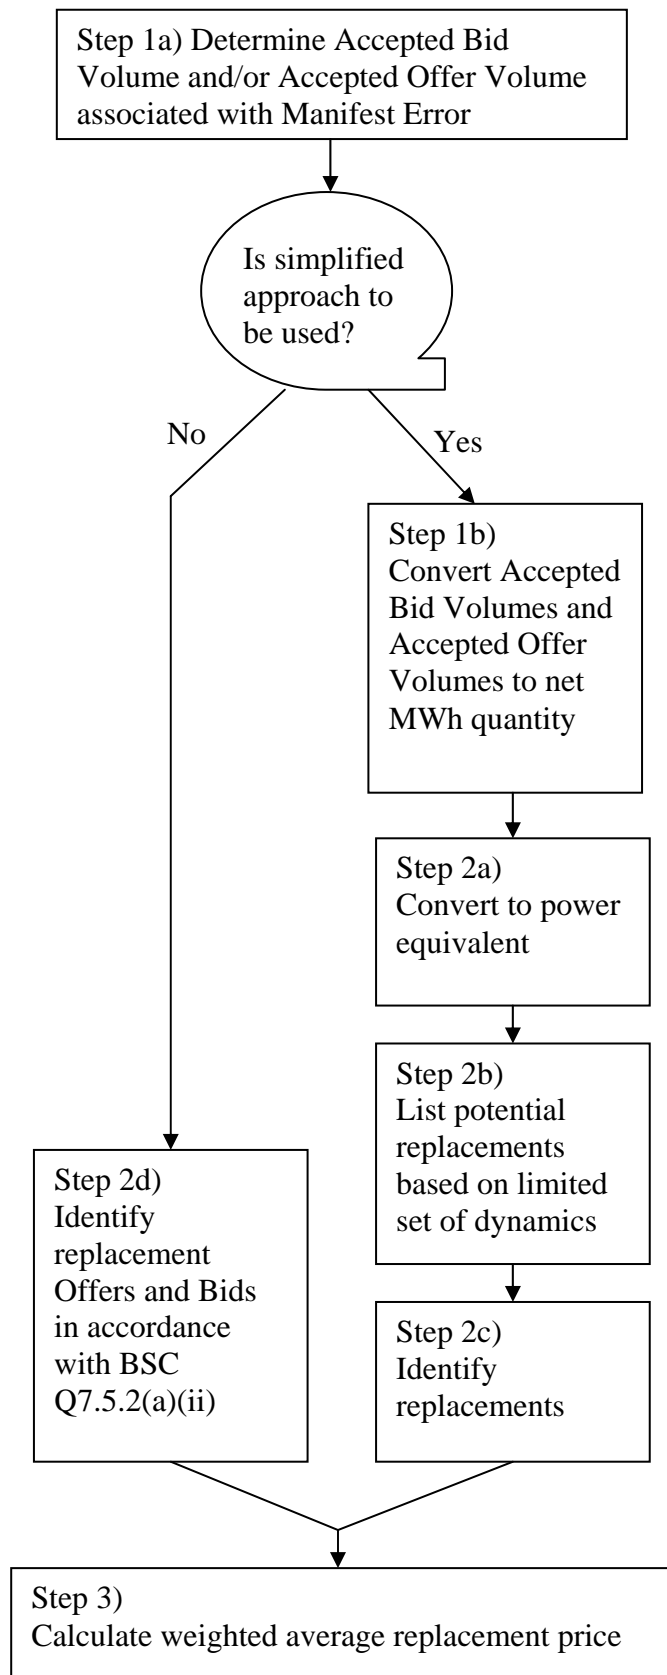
Step 1a) Determine Accepted Bid Volume and/or Accepted Offer Volume associated with Manifest Error

Is simplified approach to be used?

No

Yes

Step 1b) Convert Accepted Bid Volumes and Accepted Offer Volumes to net MWh quantity

Step 2a) Convert to power equivalent

Step 2b) List potential replacements based on limited set of dynamics

Step 2c) Identify replacements

Step 2d) Identify replacement Offers and Bids in accordance with BSC Q7.5.2(a)(ii)

Step 3) Calculate weighted average replacement price